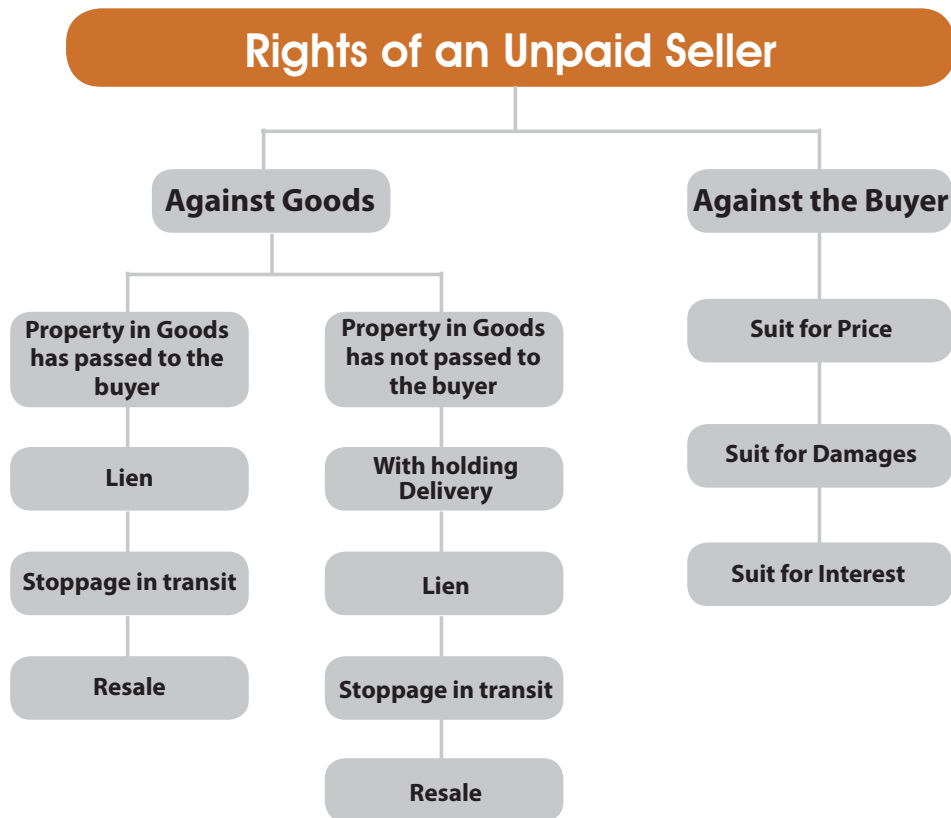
Rights of an Unpaid Seller

Against Goods

Against the Buyer

Property in Goods has passed to the buyer

Lien

Stoppage in transit

Resale

Property in Goods has not passed to the buyer

With holding Delivery

Lien

Stoppage in transit

Resale

Suit for Price

Suit for Damages

Suit for Interest